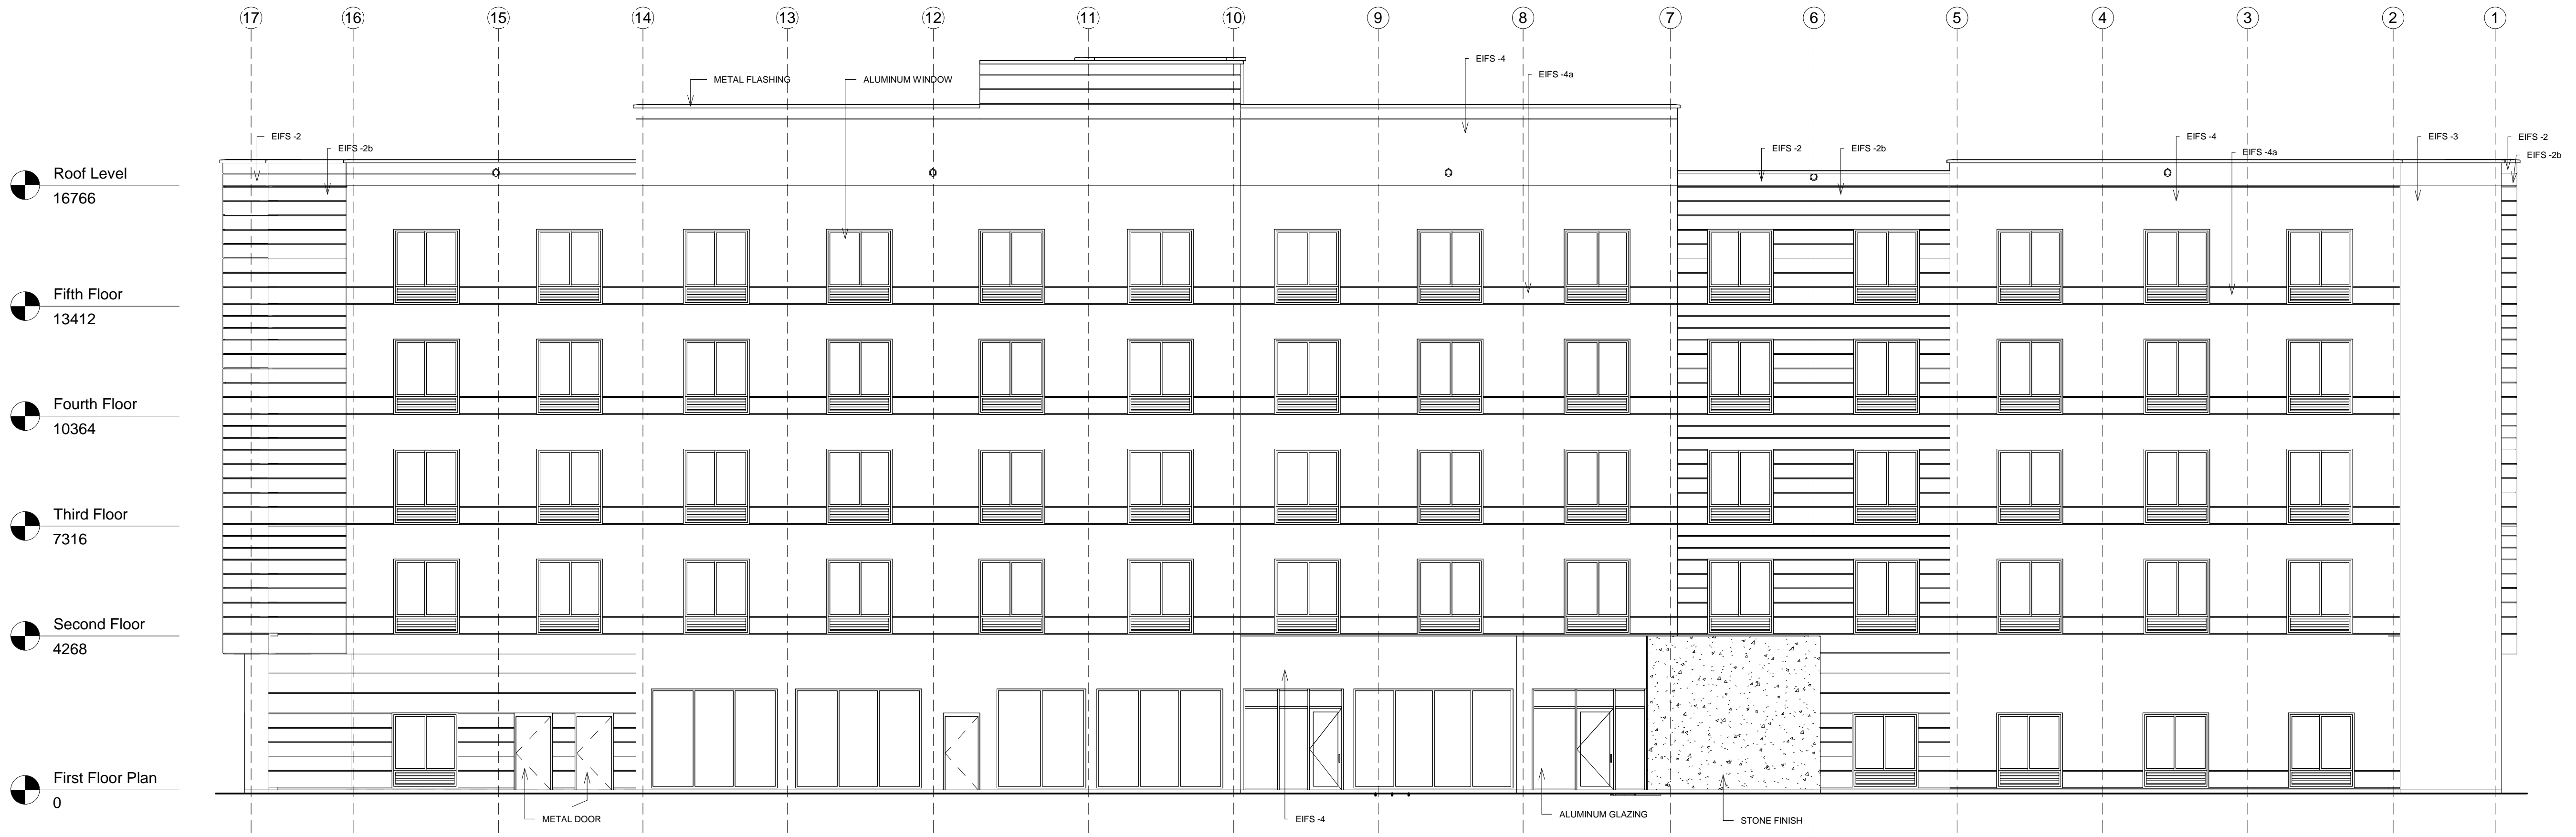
17 16 15 14 13 12 11 10 9 8 7 6 5 4 3 2 1

METAL FLASHING
ALUMINUM WINDOW
EIFS -4
EIFS -4a
EIFS -2
EIFS -2b
EIFS -2
EIFS -2b
EIFS -4
EIFS -4a
EIFS -3
EIFS -2
EIFS -2b

Roof Level
16766

Fifth Floor
13412

Fourth Floor
10364

Third Floor
7316

Second Floor
4268

First Floor Plan
0

METAL DOOR
EIFS -4
ALUMINUM GLAZING
STONE FINISH